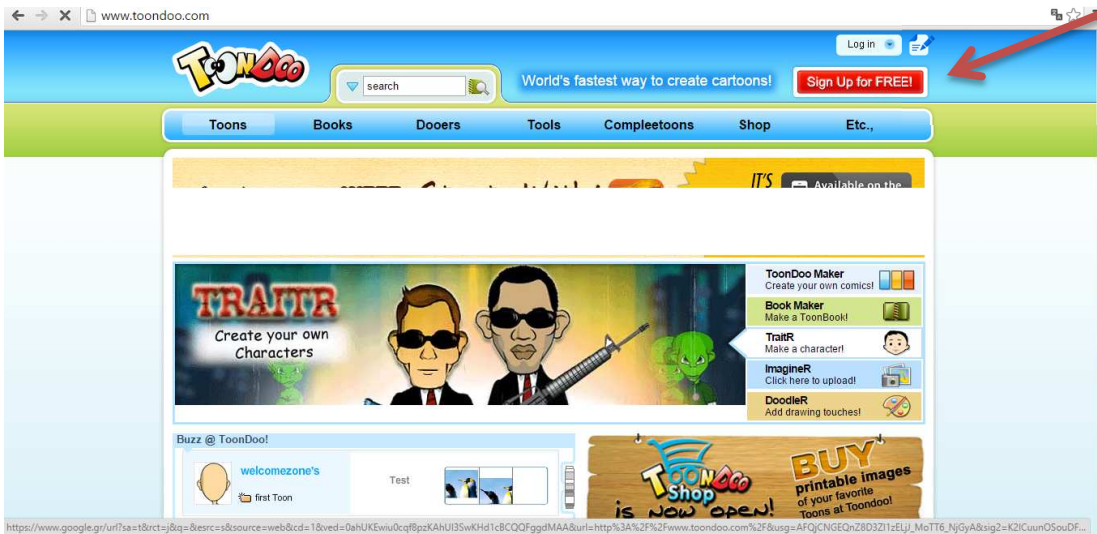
www.toondoo.com

ToonDoo

search

World's fastest way to create cartoons!

Log in

Sign Up for FREE!

Toons | Books | Dooers | Tools | Compleetoons | Shop | Etc.,

IT'S

Available on the

TRAITR

Create your own Characters

ToonDoo Maker
Create your own comics!

Book Maker
Make a ToonBook!

TraitR
Make a character!

ImagineR
Click here to upload!

DoodleR
Add drawing touches!

Buzz @ ToonDoo!

welcomezone's

first Toon

Test

ToonDoo Shop is now open!

BUY printable images of your favorite Toons at Toondoo!

https://www.google.gr/url?sa=t&rct=j&q=&esrc=s&source=web&cd=1&ved=0ahUKEwiu0cqf8pzKAhUI3SwKHd1cBCQQFggdMAA&url=http%3A%2F%2Fwww.toondoo.com%2F&usg=AFQjCNGEQnZ8D3ZI1zELjJ_MoTT6_NjGyA&sig2=K2ICuunOSouDF...